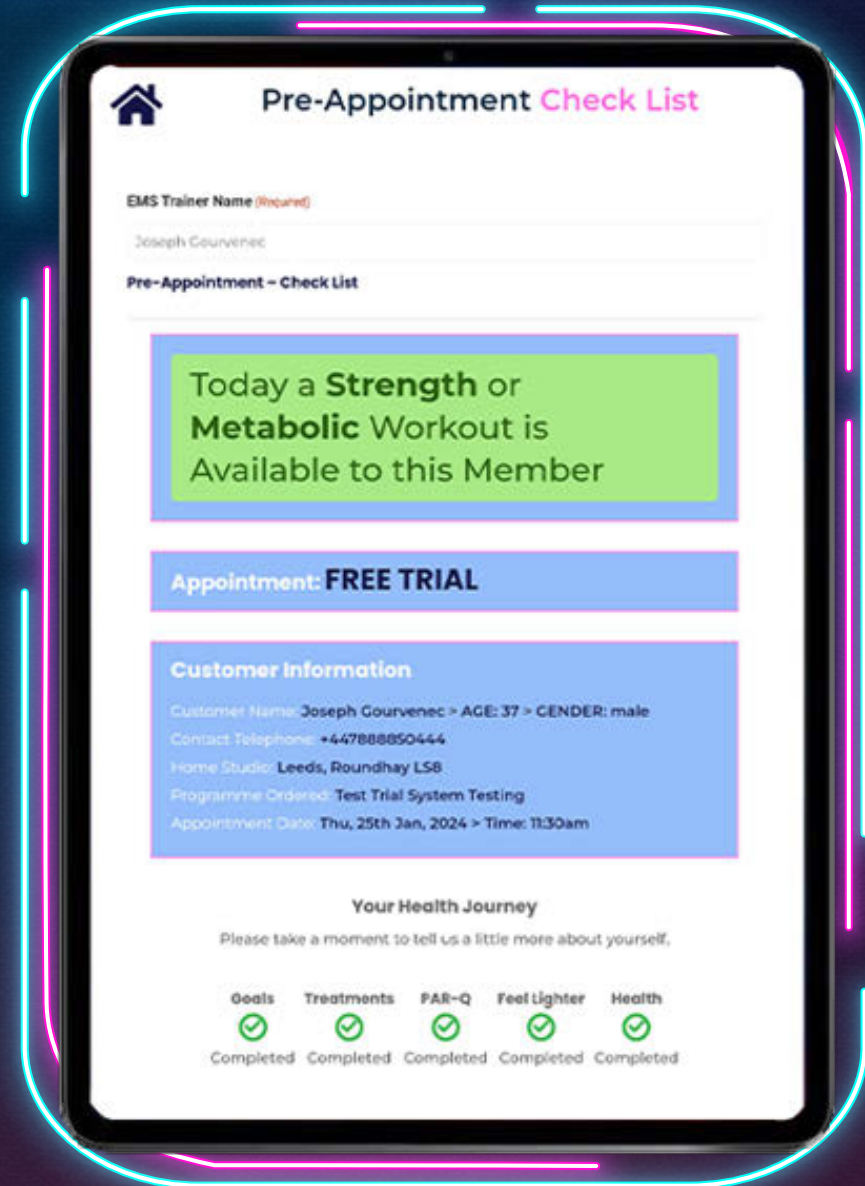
Pre-Appointment Check List

EMS Trainer Name (Required)

Joseph Gourvenec

Pre-Appointment – Check List

Today a **Strength** or **Metabolic** Workout is Available to this Member

Appointment: FREE TRIAL

Customer Information

Customer Name: Joseph Gourvenec > AGE: 37 > GENDER: male

Contact Telephone: +447888850444

Home Studio: Leeds, Roundhay LS8

Programme Ordered: Test Trial System Testing

Appointment Date: Thu, 25th Jan, 2024 > Time: 11:30am

Your Health Journey

Please take a moment to tell us a little more about yourself.

Goals Completed

Treatments Completed

PAR-Q Completed

Feel Lighter Completed

Health Completed